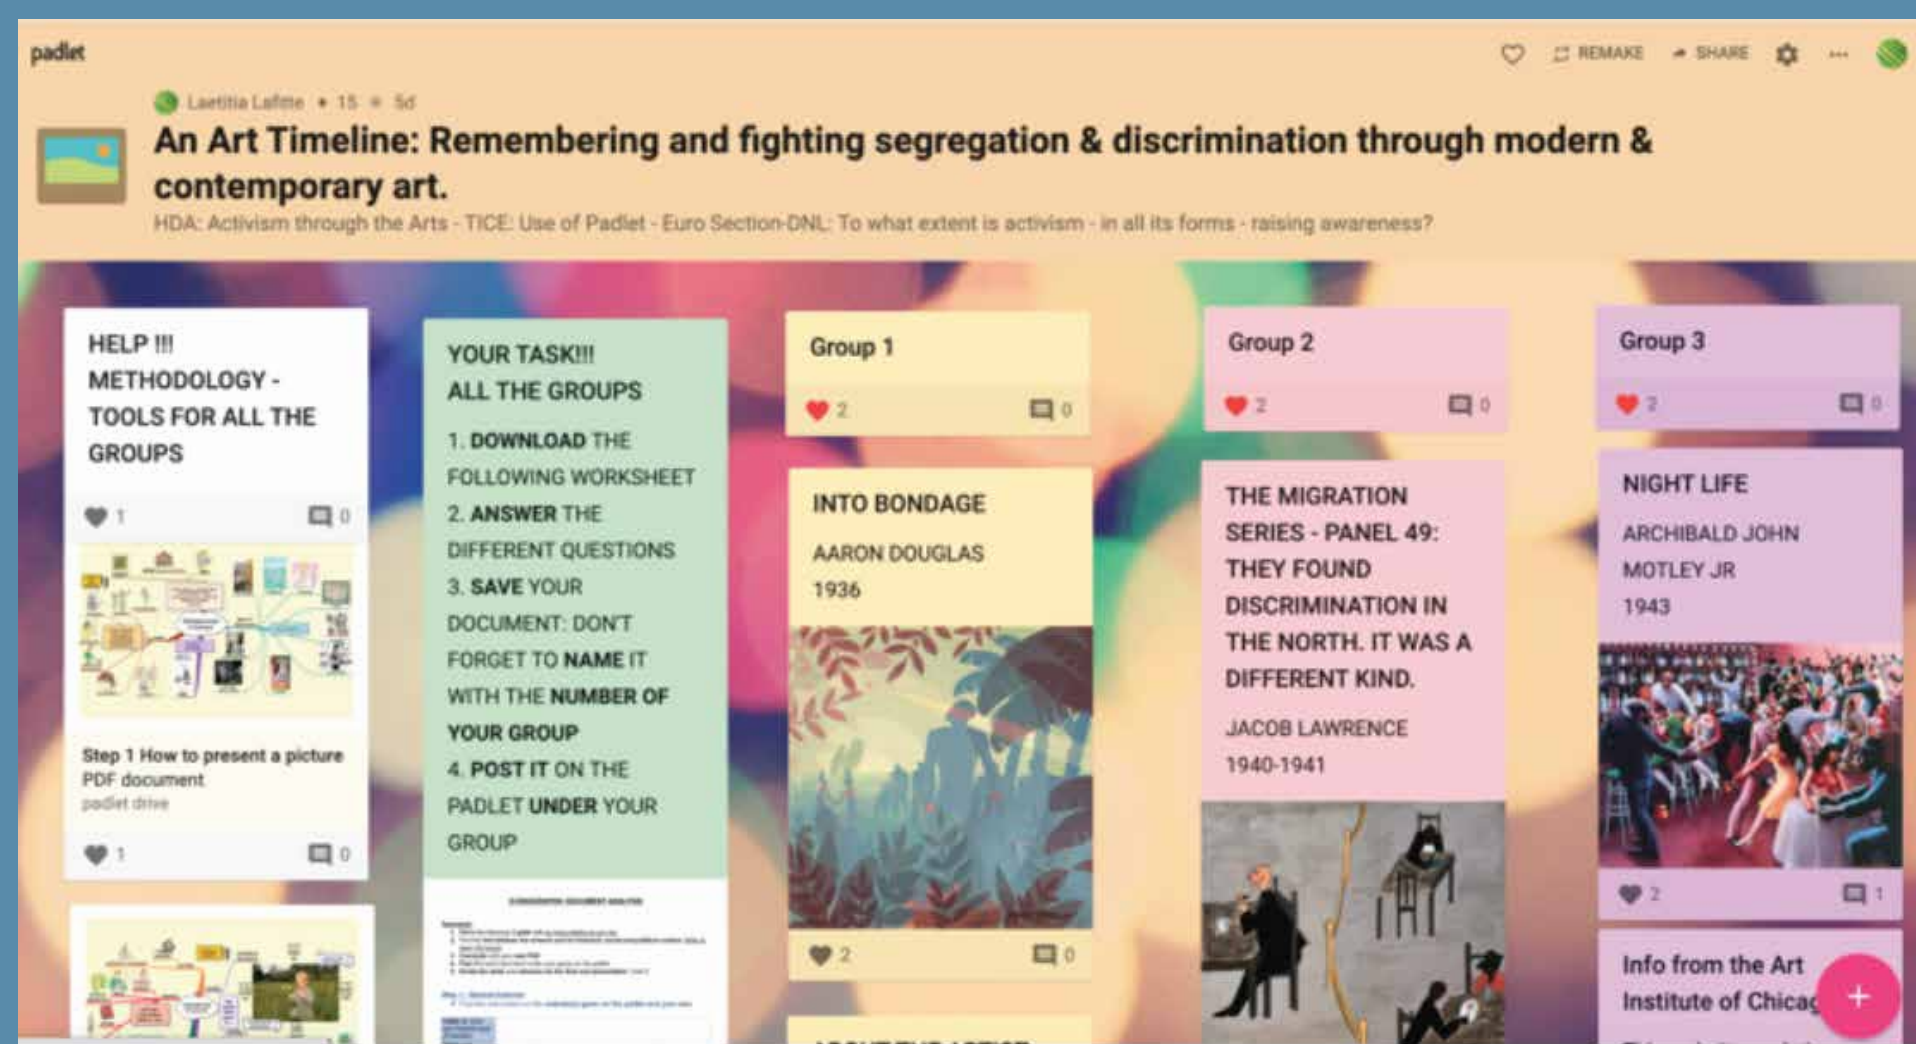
padlet

REMAKE SHARE

Laetitia Lafitte • 15 • 5d

An Art Timeline: Remembering and fighting segregation & discrimination through modern & contemporary art.

HDA: Activism through the Arts - TICE: Use of Padlet - Euro Section-DNL: To what extent is activism - in all its forms - raising awareness?

HELP !!! METHODOLOGY - TOOLS FOR ALL THE GROUPS

1 0

Step 1 How to present a picture
PDF document
padlet drive

1 0

YOUR TASK!!!
ALL THE GROUPS

1. DOWNLOAD THE FOLLOWING WORKSHEET
2. ANSWER THE DIFFERENT QUESTIONS
3. SAVE YOUR DOCUMENT: DON'T FORGET TO NAME IT WITH THE NUMBER OF YOUR GROUP
4. POST IT ON THE PADLET UNDER YOUR GROUP

Group 1

2 0

INTO BONDAGE

AARON DOUGLAS
1936

2 0

Group 2

2 0

THE MIGRATION SERIES - PANEL 49: THEY FOUND DISCRIMINATION IN THE NORTH. IT WAS A DIFFERENT KIND.

JACOB LAWRENCE
1940-1941

Group 3

2 0

NIGHT LIFE

ARCHIBALD JOHN MOTLEY JR
1943

2 1

Info from the Art Institute of Chicag

+